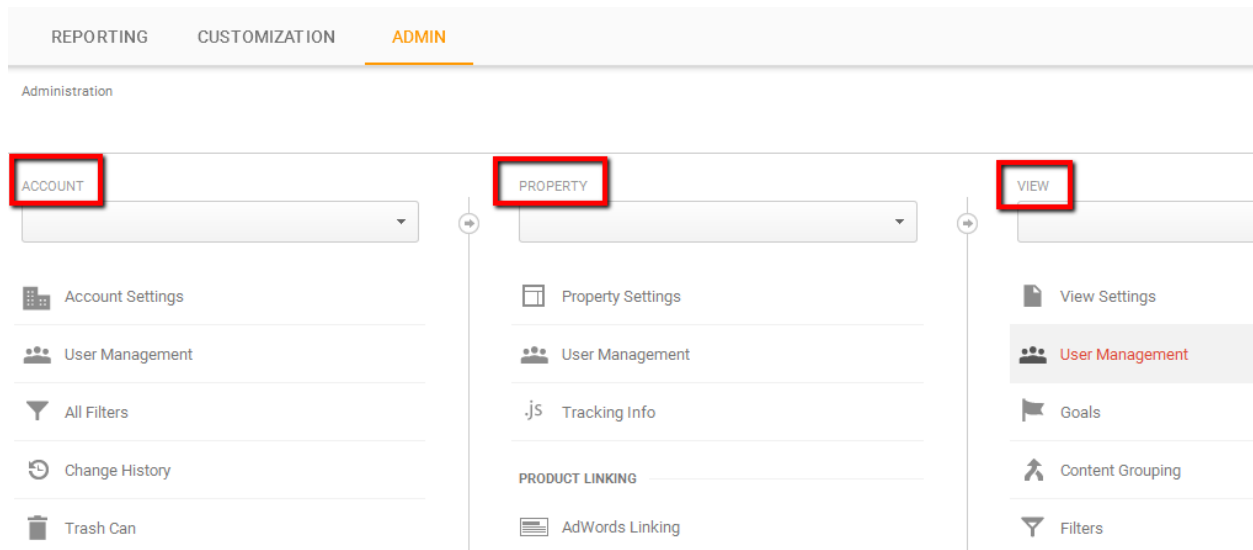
REPORTING CUSTOMIZATION ADMIN

Administration

ACCOUNT

Account Settings

User Management

All Filters

Change History

Trash Can

PROPERTY

Property Settings

User Management

.js Tracking Info

PRODUCT LINKING

AdWords Linking

VIEW

View Settings

User Management

Goals

Content Grouping

Filters